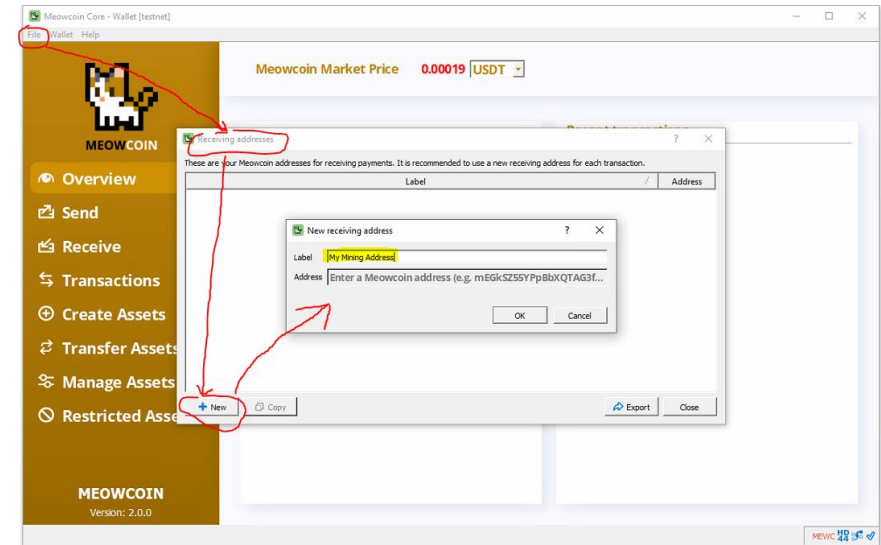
Meowcoin Core - Wallet [testnet]

File Wallet Help

MEOWCOIN

Overview
Send
Receive
Transactions
Create Assets
Transfer Assets
Manage Assets
Restricted Asse

MEOWCOIN
Version: 2.0.0

Meowcoin Market Price 0.00019 USDT

Recent transactions

Receiving addresses ? ×

These are your Meowcoin addresses for receiving payments. It is recommended to use a new receiving address for each transaction.

| Label | Address |
|---|---|

New receiving address ? ×

Label My Mining Address

Address Enter a Meowcoin address (e.g. mEGkSZ55YPpBbXQTAG3f...

OK Cancel

New Copy

Export Close

MEWC